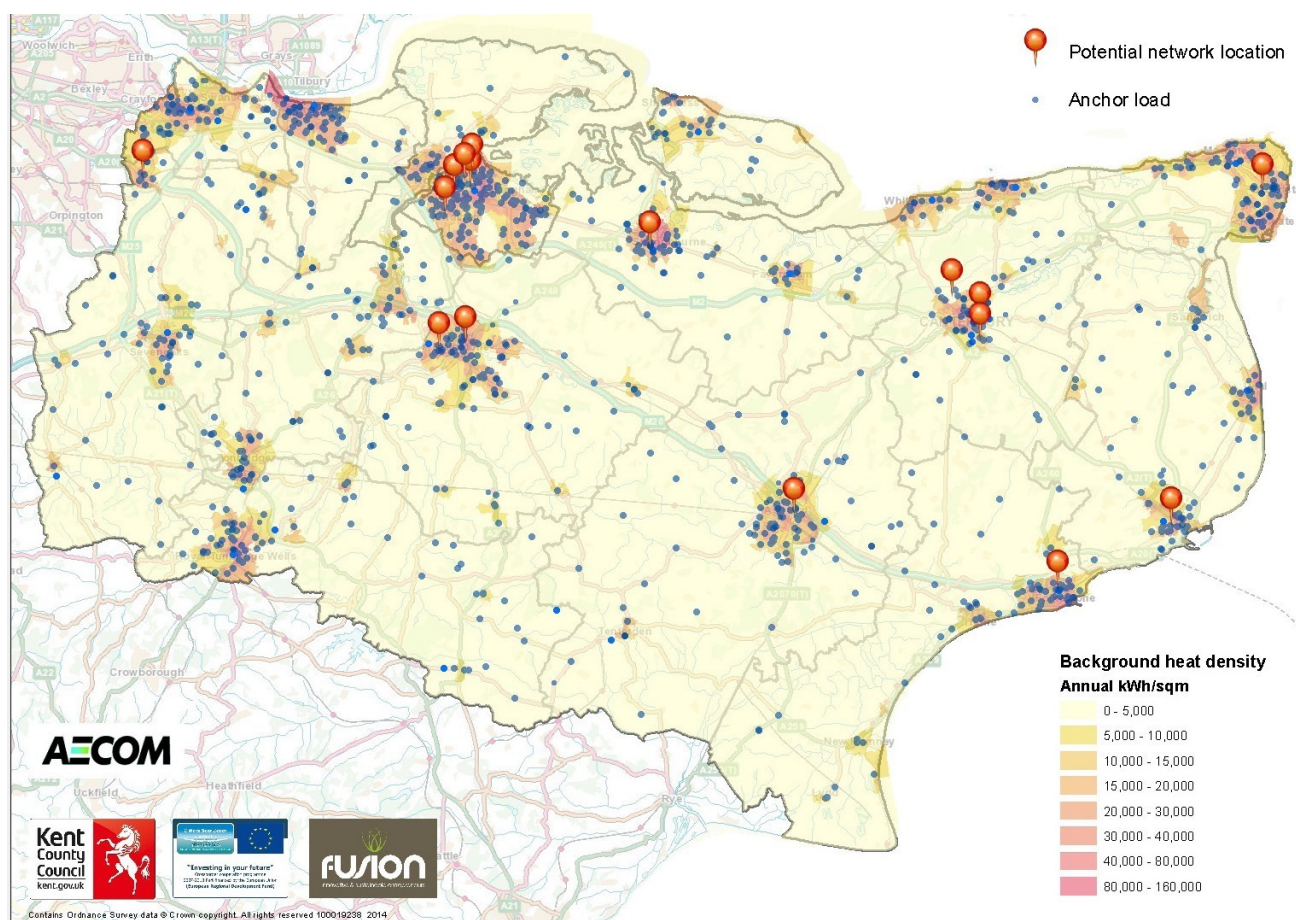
Potential network location

Anchor load

Woolwich
Erith
Bexley
Grays
Tilbury
Orpington
Crowborough
Uckfield
Heathfield
Rye

Background heat density
Annual kWh/sqm

0 - 5,000
5,000 - 10,000
10,000 - 15,000
15,000 - 20,000
20,000 - 30,000
30,000 - 40,000
40,000 - 80,000
80,000 - 160,000

AECOM

Kent County Council
kent.gov.uk

"Investing in your future"

FUSION

Contains Ordnance Survey data © Crown copyright. All rights reserved 100019238 2014